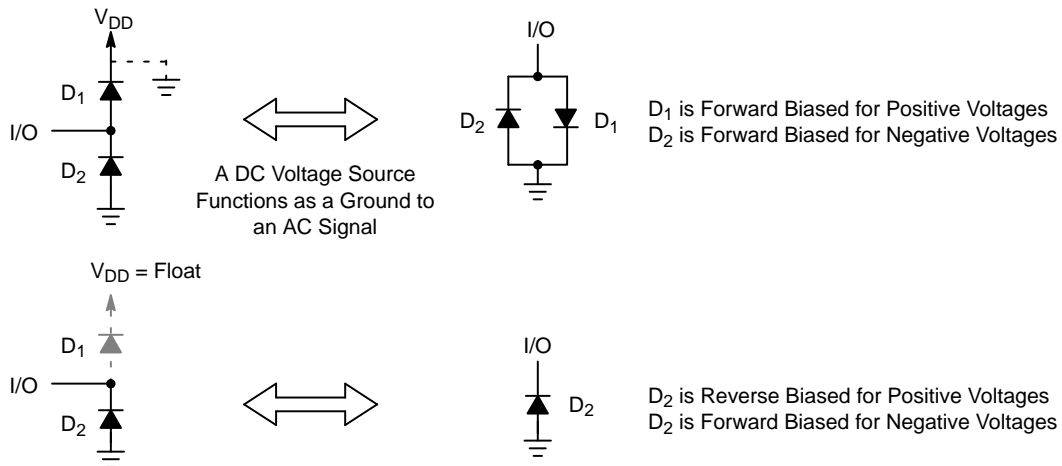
$V_{DD}$

$D_1$

I/O

$D_2$

A DC Voltage Source Functions as a Ground to an AC Signal

I/O

$D_2$

$D_1$

$D_1$ is Forward Biased for Positive Voltages
$D_2$ is Forward Biased for Negative Voltages

$V_{DD}$ = Float

$D_1$

I/O

$D_2$

I/O

$D_2$

$D_2$ is Reverse Biased for Positive Voltages
$D_2$ is Forward Biased for Negative Voltages